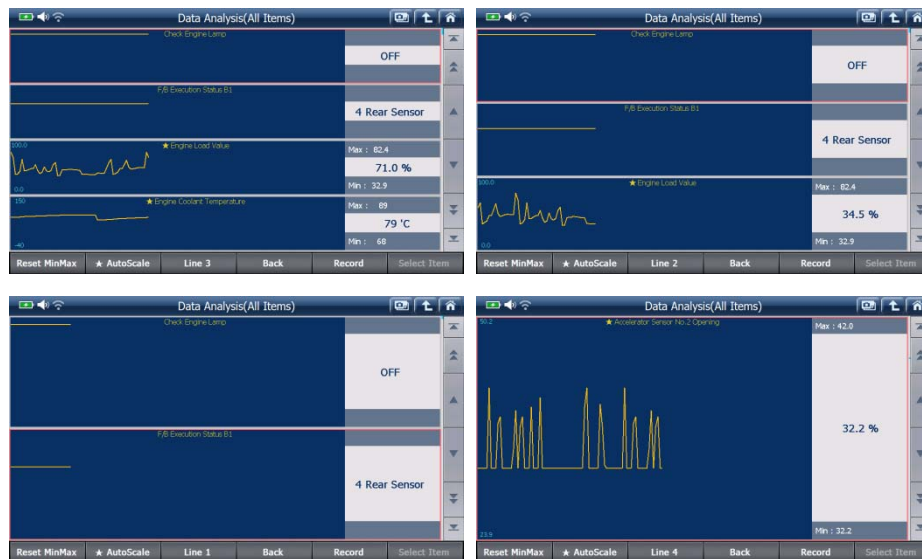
Data Analysis(All Items)

Check Engine Lamp

OFF

F/B Execution Status B1

4 Rear Sensor

100.0

★ Engine Load Value

0.0

Max : 82.4

71.0 %

Min : 32.9

150

★ Engine Coolant Temperature

-40

Max : 89

79 'C

Min : 68

Reset MinMax ★ AutoScale Line 3 Back Record Select Item

Data Analysis(All Items)

Check Engine Lamp

OFF

F/B Execution Status B1

4 Rear Sensor

100.0

★ Engine Load Value

0.0

Max : 82.4

34.5 %

Min : 32.9

Reset MinMax ★ AutoScale Line 2 Back Record Select Item

Data Analysis(All Items)

Check Engine Lamp

OFF

F/B Execution Status B1

4 Rear Sensor

Reset MinMax ★ AutoScale Line 1 Back Record Select Item

Data Analysis(All Items)

50.2

★ Accelerator Sensor No.2 Opening

23.9

Max : 42.0

32.2 %

Min : 32.2

Reset MinMax ★ AutoScale Line 4 Back Record Select Item